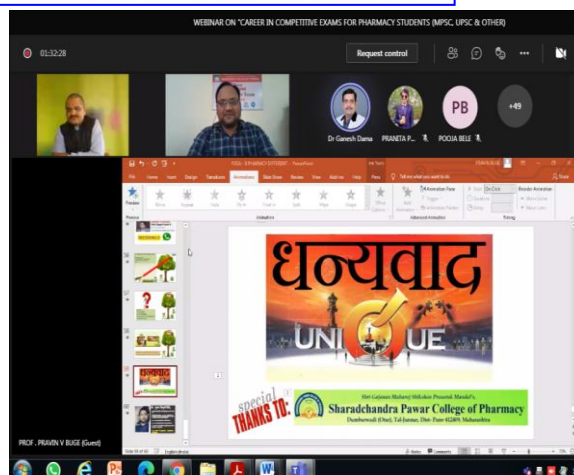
WEBINAR ON "CAREER IN COMPETITIVE EXAMS FOR PHARMACY STUDENTS (MPSC, UPSC & OTHER)

01:32:28

Request control

PB

+49

Dr Ganesh Dama

PRANITA P...

POOJA BELE

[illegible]

File Home Insert Design Transitions Animations Slide Show Review View Add-ins Help Tell me what you want to do

Preview

Animation

Advanced Animation

Timing

धन्यवाद

UNIQUE

special THANKS TO:

Shri Gajanan Maharaj Shikshan Prasarak Mandal's
Sharadchandra Pawar College of Pharmacy
Dumbarwadi (Otur), Tal-Junnar, Dist- Pune 412409, Maharashtra

PROF. PRAVIN V BUGE (Guest)